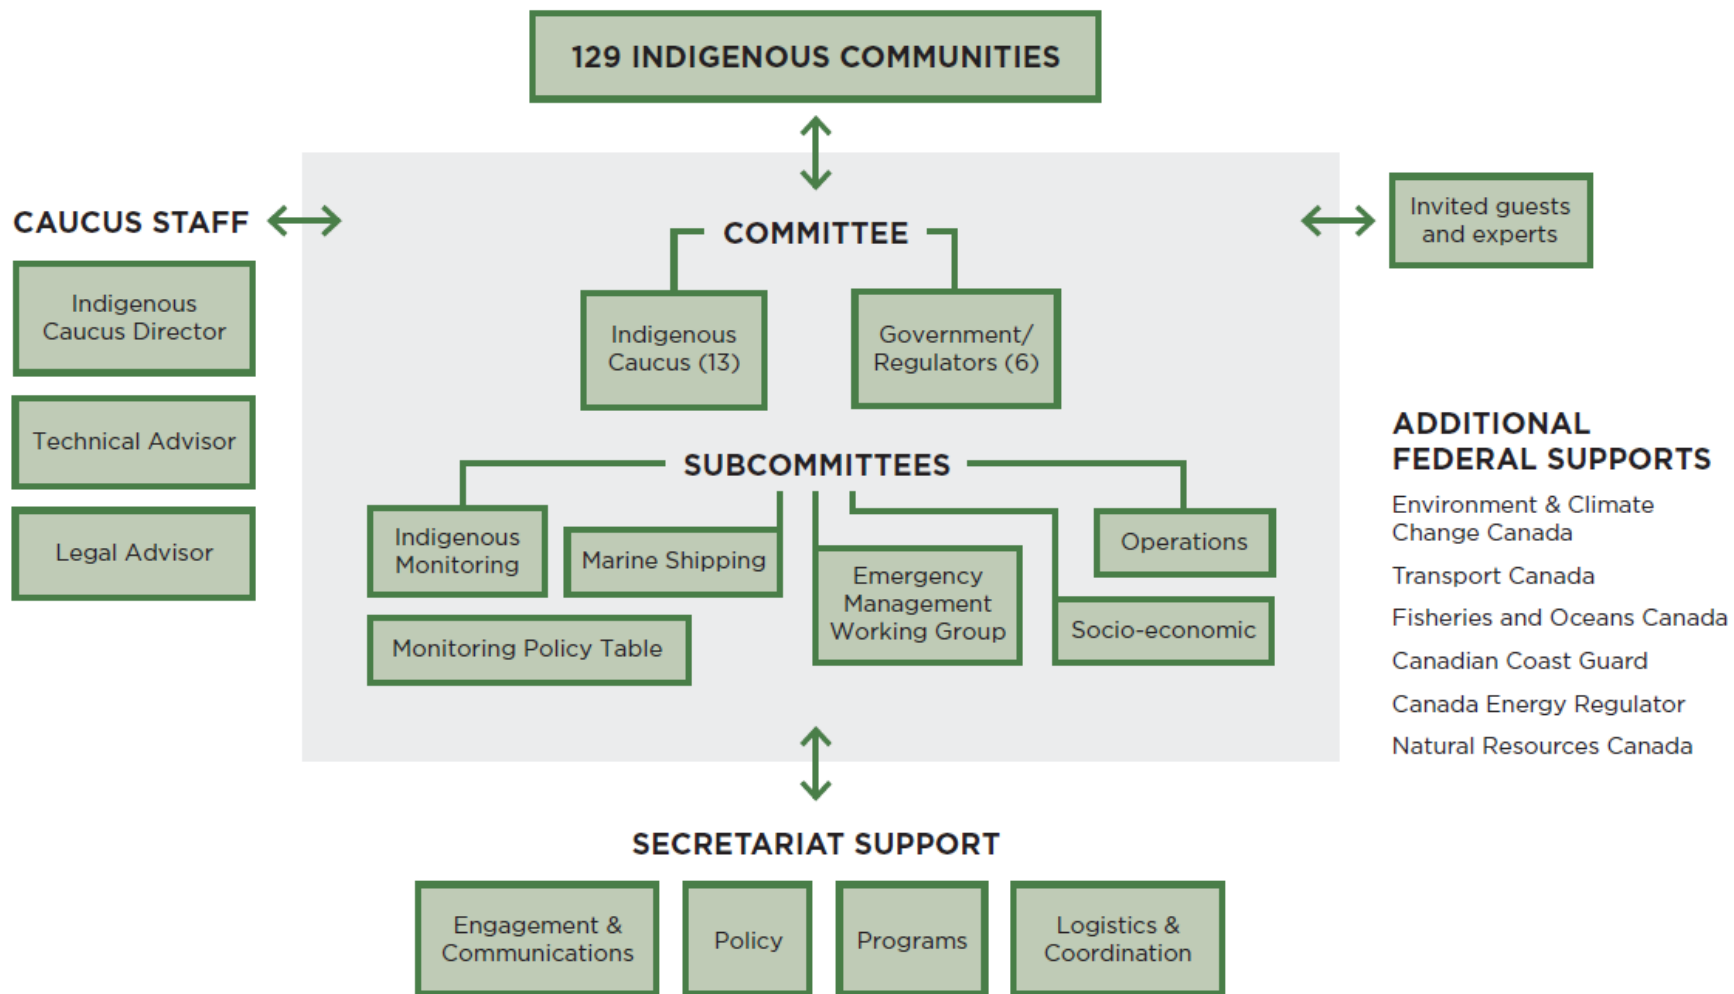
129 INDIGENOUS COMMUNITIES

CAUCUS STAFF

Indigenous Caucus Director

Technical Advisor

Legal Advisor

COMMITTEE

Indigenous Caucus (13)

Government/ Regulators (6)

SUBCOMMITTEES

Indigenous Monitoring

Marine Shipping

Monitoring Policy Table

Emergency Management Working Group

Operations

Socio-economic

Invited guests and experts

ADDITIONAL FEDERAL SUPPORTS

Environment & Climate Change Canada

Transport Canada

Fisheries and Oceans Canada

Canadian Coast Guard

Canada Energy Regulator

Natural Resources Canada

SECRETARIAT SUPPORT

Engagement & Communications

Policy

Programs

Logistics & Coordination